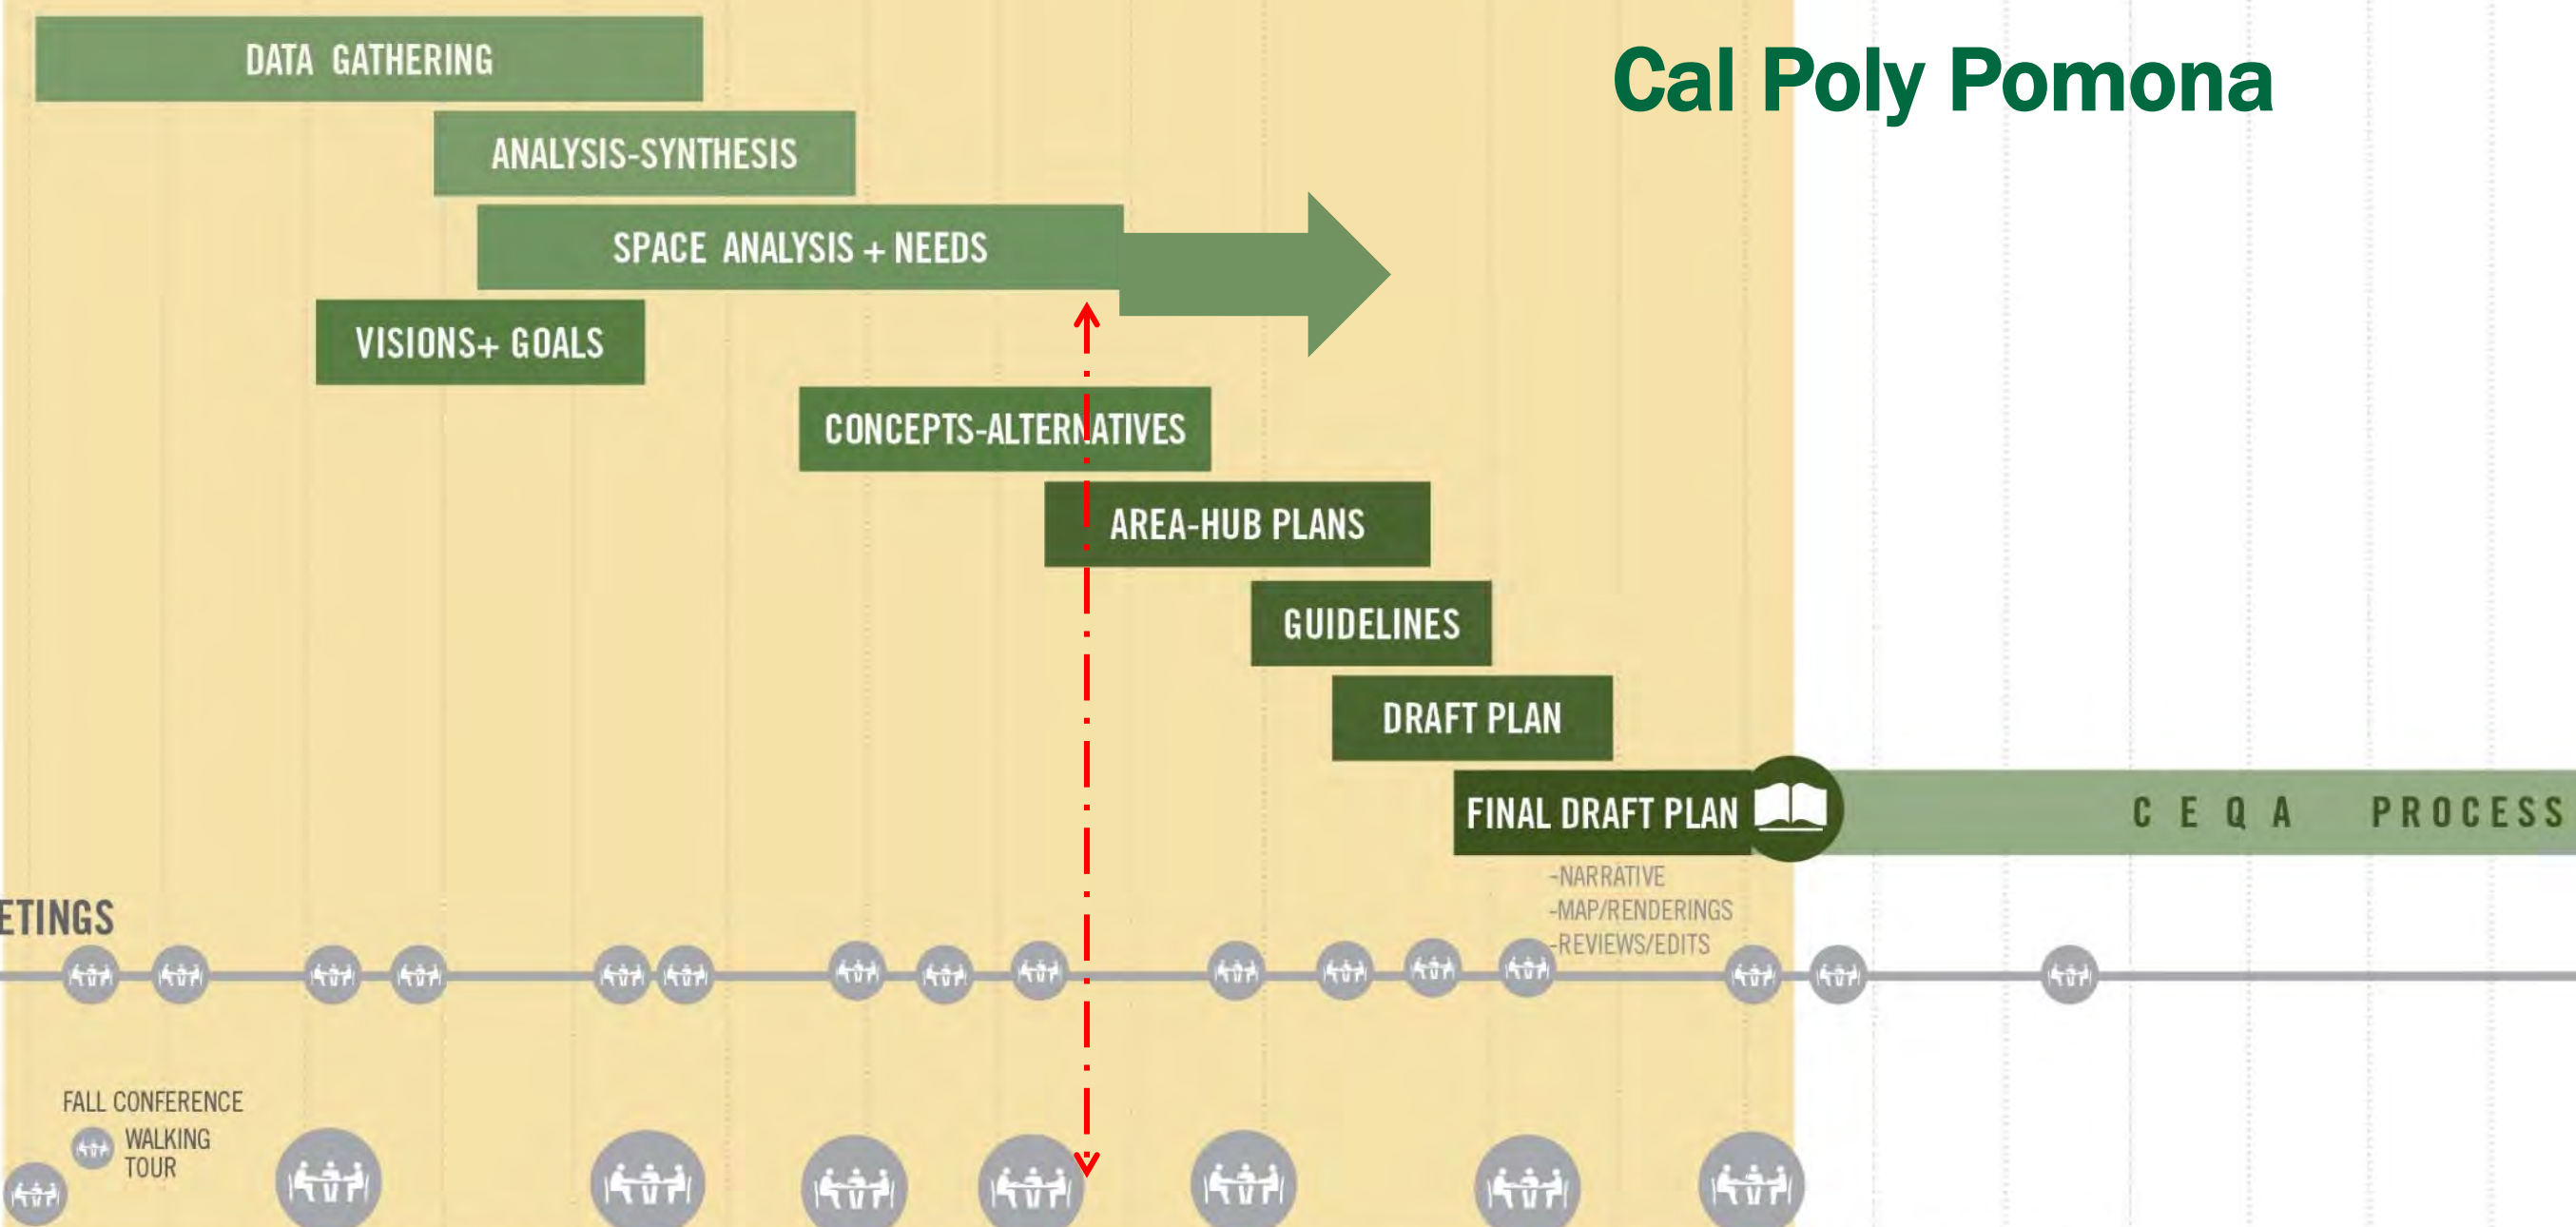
DATA GATHERING

Cal Poly Pomona

ANALYSIS-SYNTHESIS

SPACE ANALYSIS + NEEDS

VISIONS+ GOALS

CONCEPTS-ALTERNATIVES

AREA-HUB PLANS

GUIDELINES

DRAFT PLAN

FINAL DRAFT PLAN

C E Q A PROCESS

-NARRATIVE
-MAP/RENDERINGS
-REVIEWS/EDITS

ETINGS

FALL CONFERENCE

WALKING TOUR